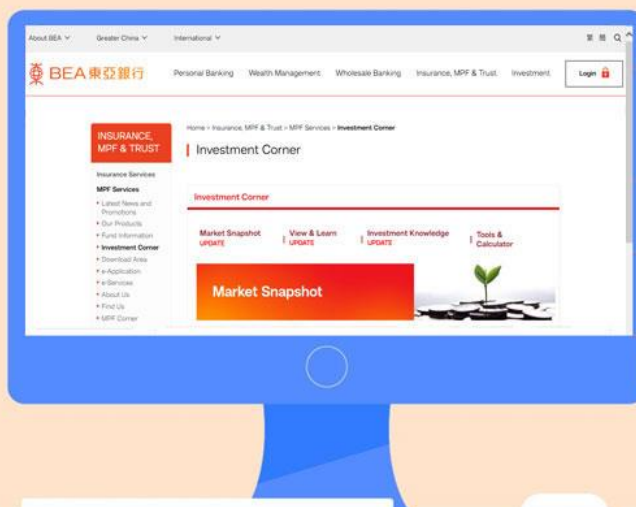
About BEA ∨ Greater China ∨ International ∨

繁 简 Q

BEA東亞銀行 Personal Banking Wealth Management Wholesale Banking Insurance, MPF & Trust Investment Login

INSURANCE, MPF & TRUST

Insurance Services

MPF Services

• Latest News and Promotions
• Our Products
• Fund Information
• Investment Corner
• Download Area
• e-Application
• e-Services
• About Us
• Find Us
• MPF Corner

Home > Insurance, MPF & Trust > MPF Services > Investment Corner

Investment Corner

Investment Corner

Market Snapshot UPDATE | View & Learn UPDATE | Investment Knowledge UPDATE | Tools & Calculator

Market Snapshot